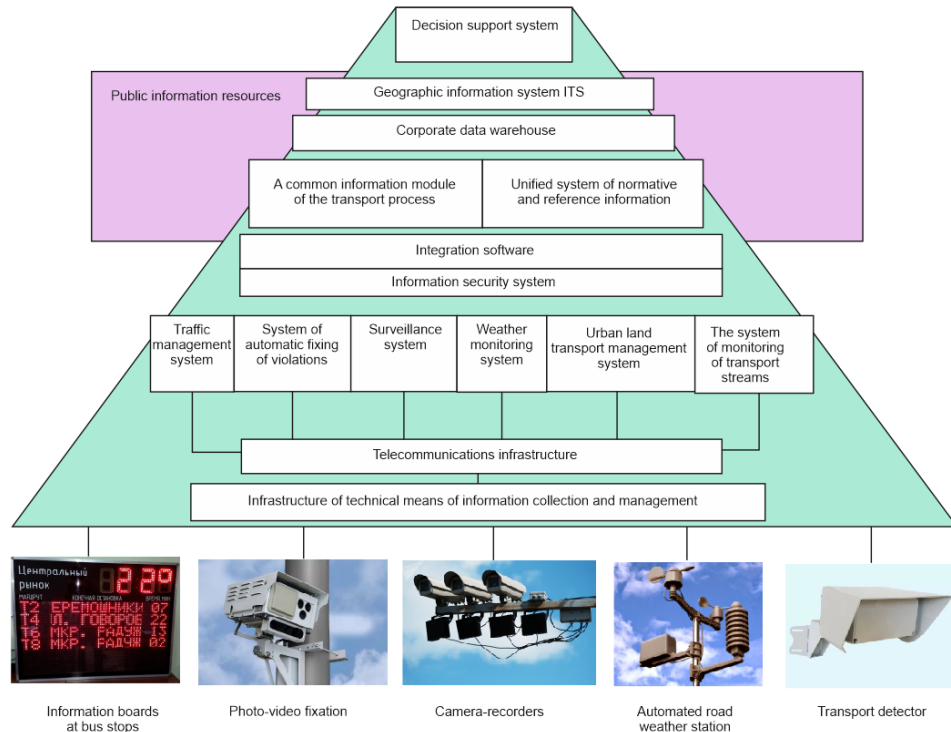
Decision support system

Public information resources

Geographic information system ITS

Corporate data warehouse

A common information module of the transport process

Unified system of normative and reference information

Integration software

Information security system

Traffic management system

System of automatic fixing of violations

Surveillance system

Weather monitoring system

Urban land transport management system

The system of monitoring of transport streams

Telecommunications infrastructure

Infrastructure of technical means of information collection and management

Центральный рынок 22°

МАРШРУТ КОНЕЧНАЯ ОСТАНОВКА ВРЕМЯ,МИН

Т2 ЕРЕМОШНИКИ 07
Т4 П. ГОВОРОВ 22
Т6 МКР. РАДУЖ 13
Т8 МКР. РАДУЖ 02

Information boards at bus stops

Photo-video fixation

Camera-recorders

Automated road weather station

Transport detector